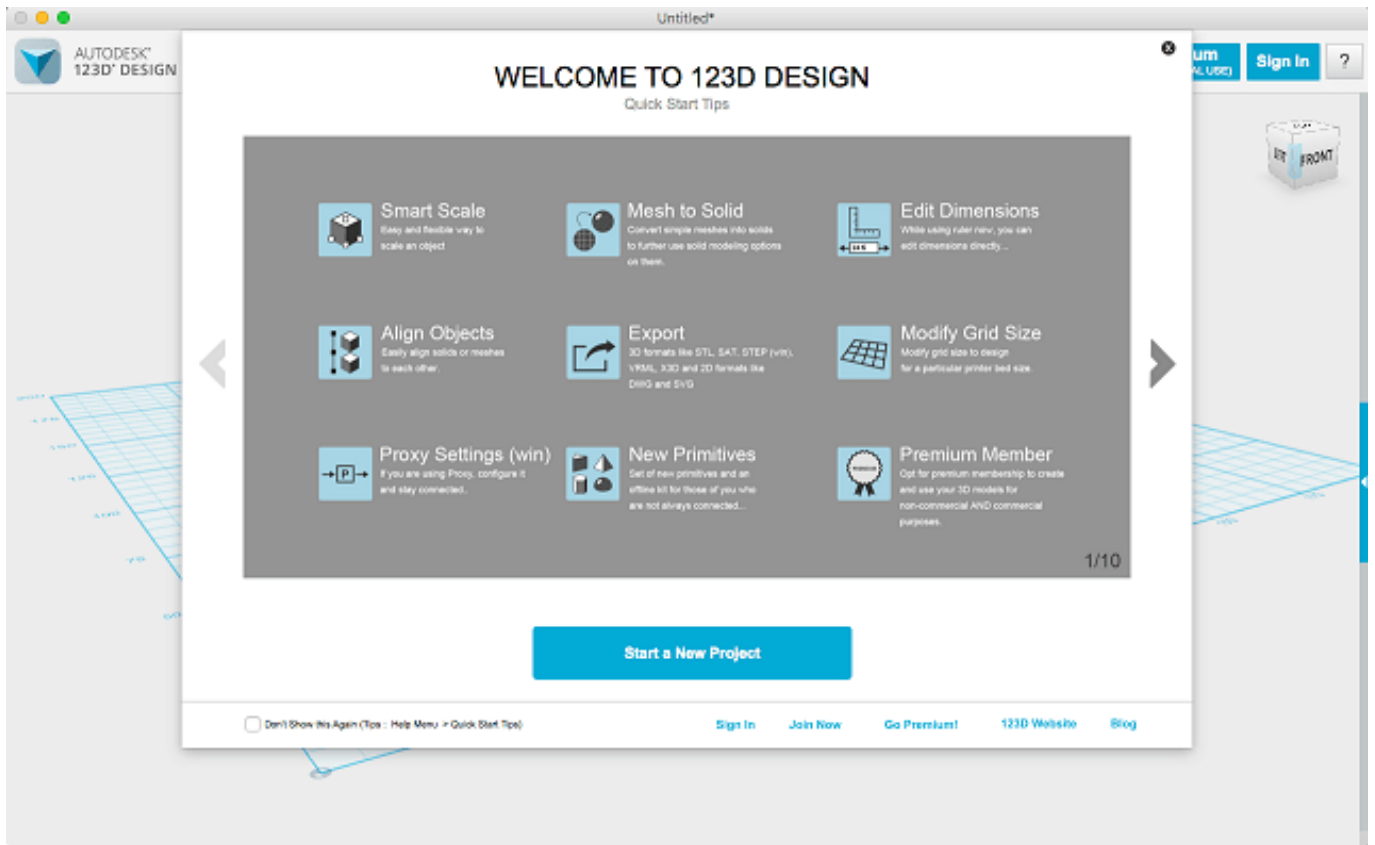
Untitled*

AUTODESK® 123D® DESIGN

um AL USE)

Sign In

?

WELCOME TO 123D DESIGN

Quick Start Tips

Smart Scale
Easy and flexible way to scale an object

Mesh to Solid
Convert simple meshes into solids to further use solid modeling options on them.

Edit Dimensions
While using ruler now, you can edit dimensions directly...

Align Objects
Easily align solids or meshes to each other.

Export
3D formats like STL, SAT, STEP (win), VRML, X3D and 2D formats like DWG and SVG

Modify Grid Size
Modify grid size to design for a particular printer bed size

Proxy Settings (win)
If you are using Proxy, configure it and stay connected.

New Primitives
Set of new primitives and an offline kit for those of you who are not always connected...

Premium Member
Opt for premium membership to create and use your 3D models for non-commercial AND commercial purposes.

1/10

Start a New Project

Don't Show this Again (Tips : Help Menu > Quick Start Tips)

Sign In

Join Now

Go Premium!

123D Website

Blog

FRONT